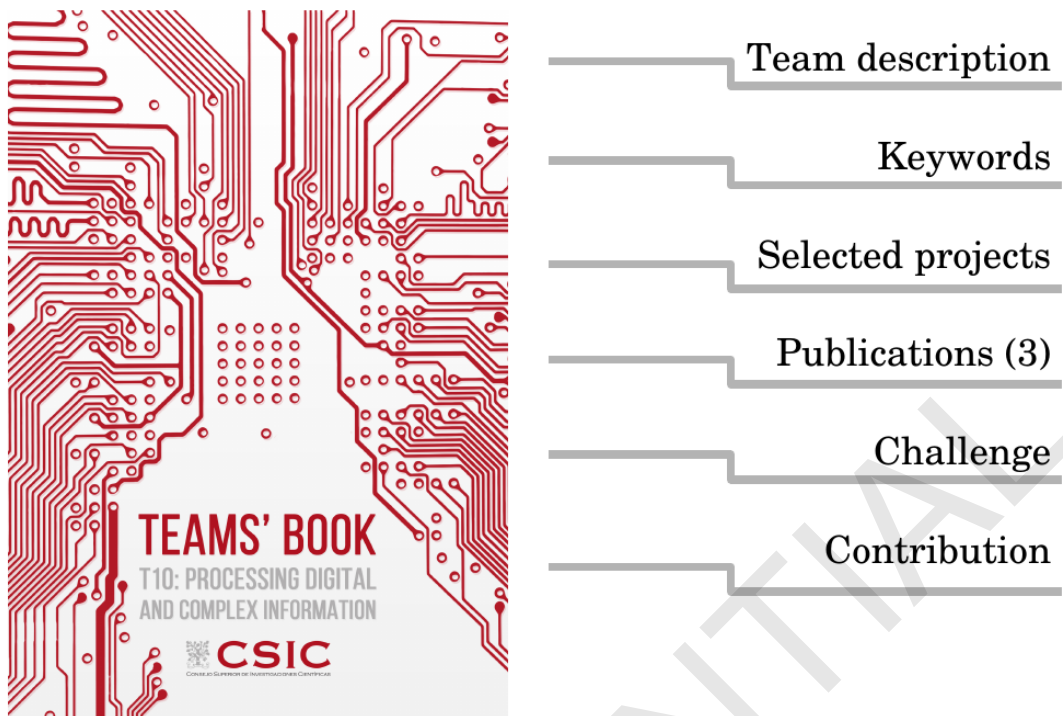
TEAMS' BOOK
T10: PROCESSING DIGITAL AND COMPLEX INFORMATION
CSIC
CONSEJO SUPERIOR DE INVESTIGACIONES CIENTÍFICAS

Team description
Keywords
Selected projects
Publications (3)
Challenge
Contribution

TIAL